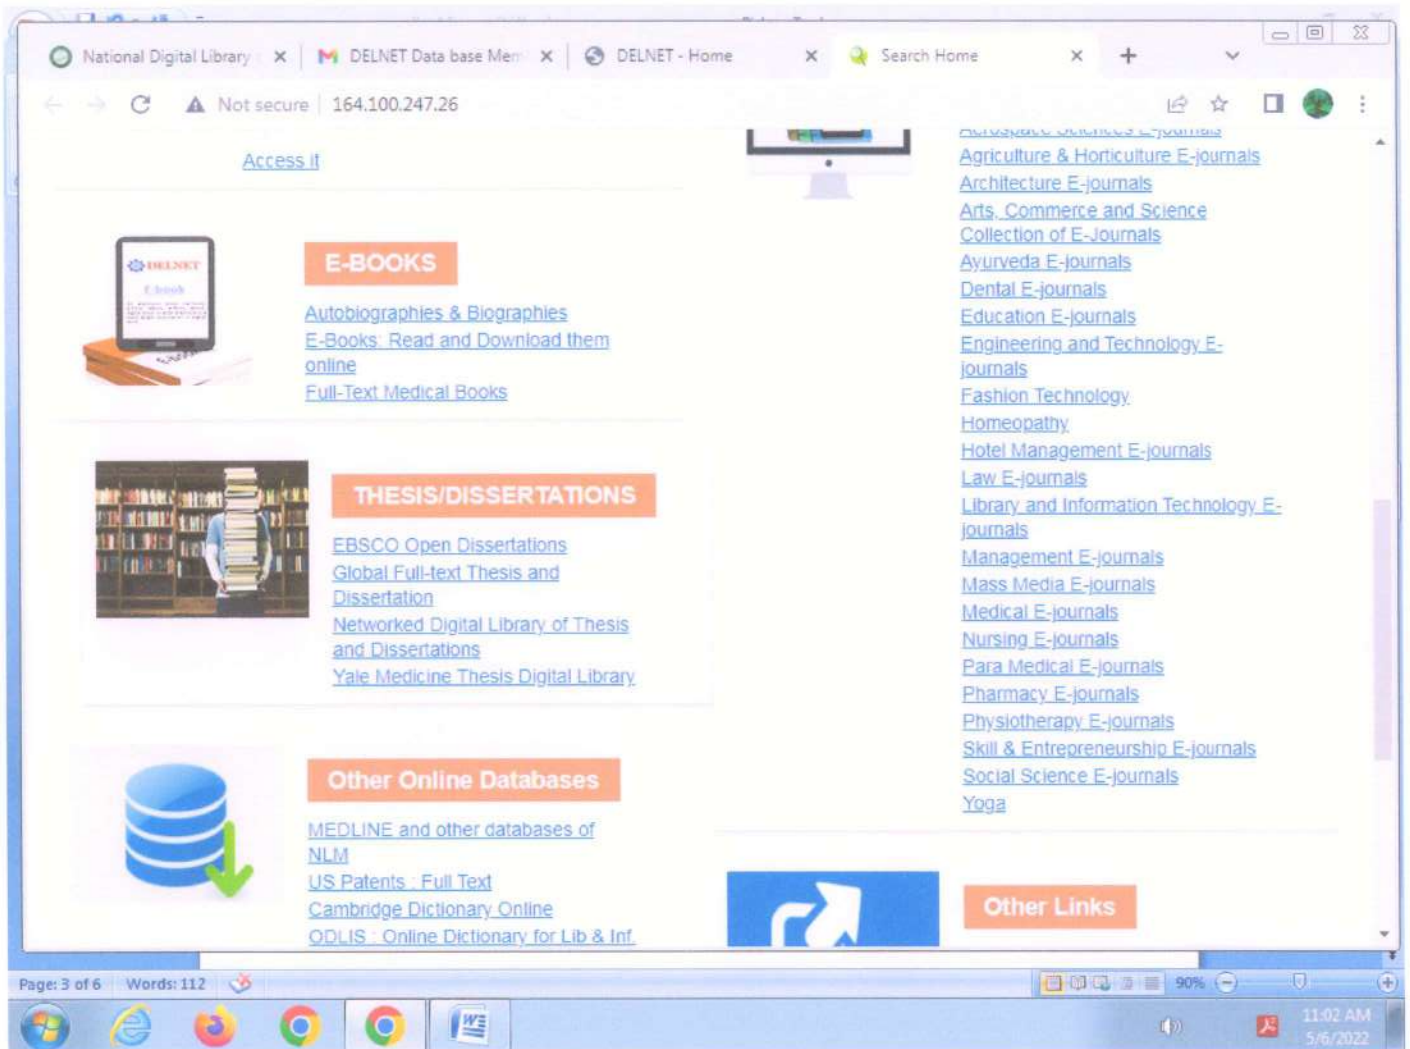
National Digital Library ×
DELNET Data base Mem ×
DELNET - Home ×
Search Home ×

Not secure | 164.100.247.26

Access it

DELNET
E-book

E-BOOKS

Autobiographies & Biographies
E-Books: Read and Download them online
Full-Text Medical Books

THESIS/DISSERTATIONS

EBSCO Open Dissertations
Global Full-text Thesis and Dissertation
Networked Digital Library of Thesis and Dissertations
Yale Medicine Thesis Digital Library

Other Online Databases

MEDLINE and other databases of NLM
US Patents : Full Text
Cambridge Dictionary Online
ODLIS : Online Dictionary for Lib & Inf.

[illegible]
Agriculture & Horticulture E-journals
Architecture E-journals
Arts, Commerce and Science Collection of E-Journals
Ayurveda E-journals
Dental E-journals
Education E-journals
Engineering and Technology E-journals
Fashion Technology
Homeopathy
Hotel Management E-journals
Law E-journals
Library and Information Technology E-journals
Management E-journals
Mass Media E-journals
Medical E-journals
Nursing E-journals
Para Medical E-journals
Pharmacy E-journals
Physiotherapy E-journals
Skill & Entrepreneurship E-journals
Social Science E-journals
Yoga

Other Links

Page: 3 of 6 Words: 112
90%
11:02 AM
5/6/2022